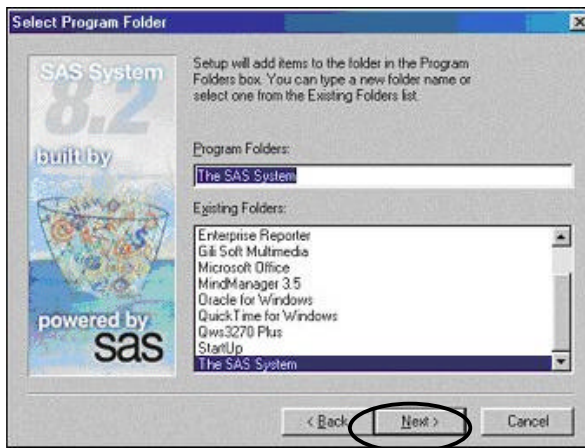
Select Program Folder

SAS System
8.2
built by
powered by
sas

Setup will add items to the folder in the Program Folders box. You can type a new folder name or select one from the Existing Folders list.

Program Folders:

The SAS System

Existing Folders:

Enterprise Reporter
Gili Soft Multimedia
Microsoft Office
MindManager 3.5
Oracle for Windows
QuickTime for Windows
Qws3270 Plus
StartUp
The SAS System

< Back
Next >
Cancel